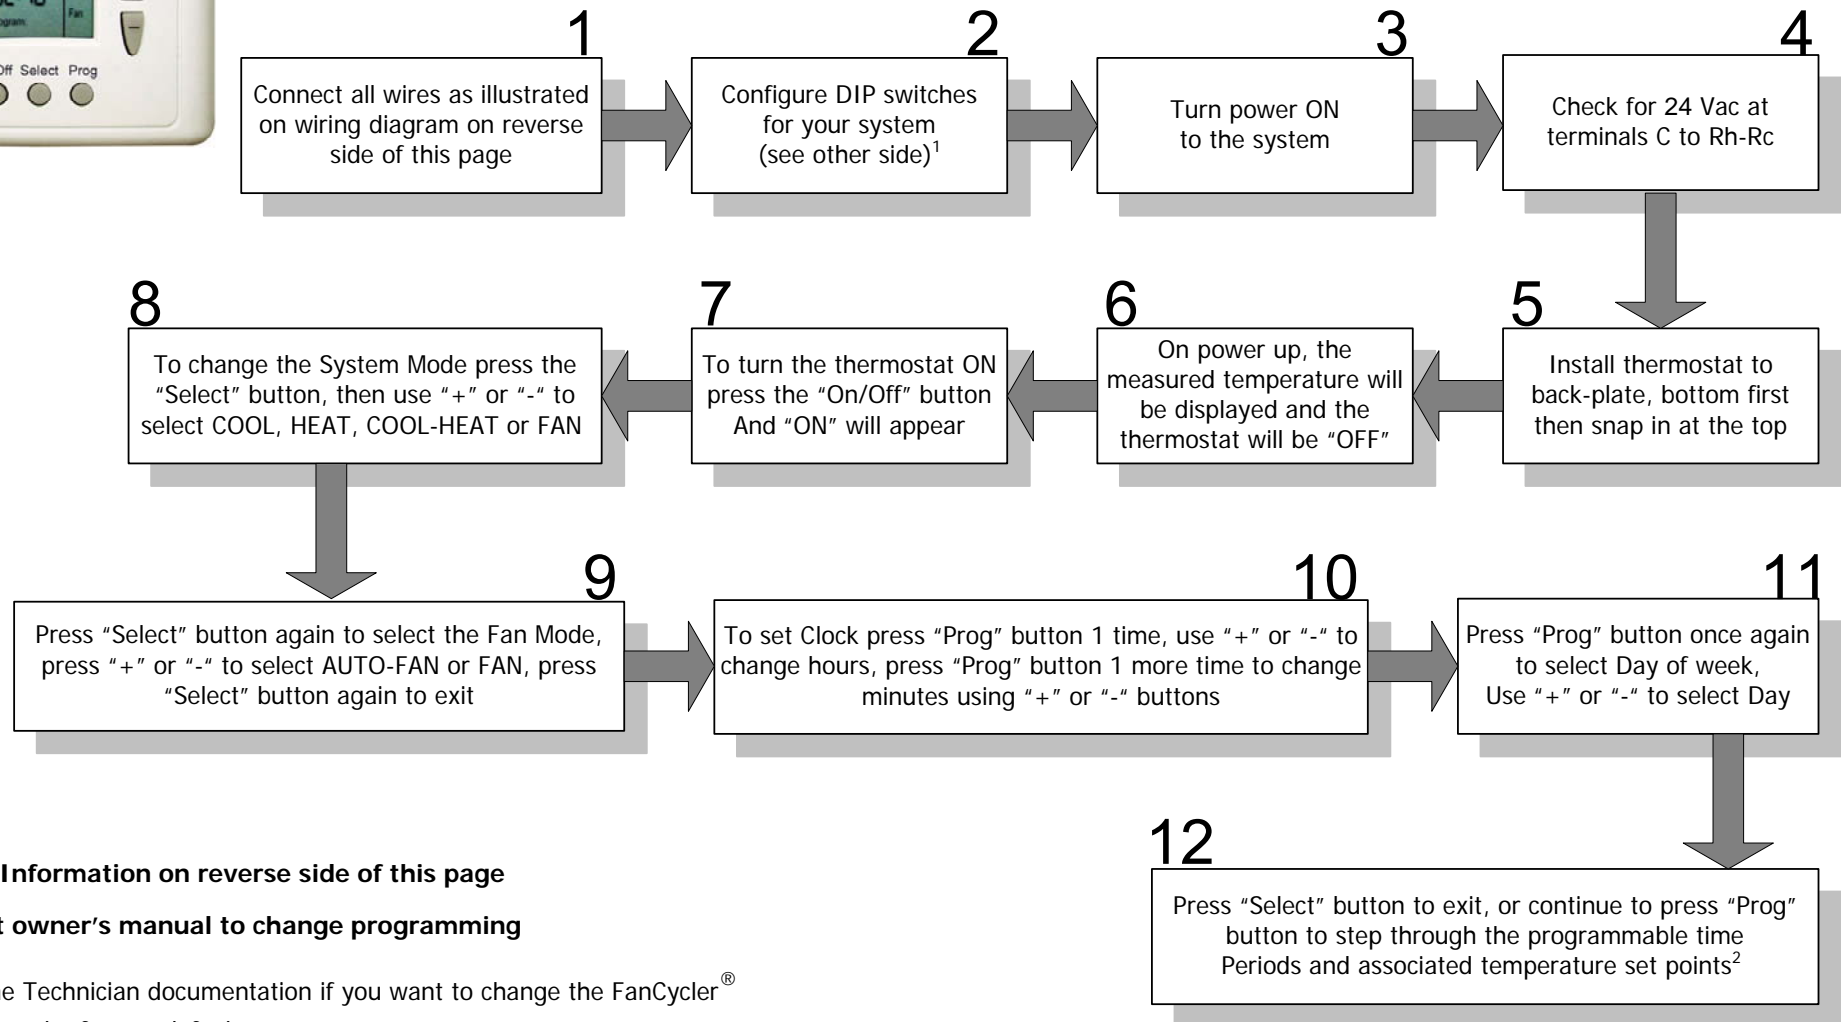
Off Select Prog

1

Connect all wires as illustrated on wiring diagram on reverse side of this page

2

Configure DIP switches for your system (see other side)$^1$

3

Turn power ON to the system

4

Check for 24 Vac at terminals C to Rh-Rc

5

Install thermostat to back-plate, bottom first then snap in at the top

6

On power up, the measured temperature will be displayed and the thermostat will be “OFF”

7

To turn the thermostat ON press the “On/Off” button And “ON” will appear

8

To change the System Mode press the “Select” button, then use “+” or “-“ to select COOL, HEAT, COOL-HEAT or FAN

9

Press “Select” button again to select the Fan Mode, press “+” or “-“ to select AUTO-FAN or FAN, press “Select” button again to exit

10

To set Clock press “Prog” button 1 time, use “+” or “-“ to change hours, press “Prog” button 1 more time to change minutes using “+” or “-“ buttons

11

Press “Prog” button once again to select Day of week, Use “+” or “-“ to select Day

12

Press “Select” button to exit, or continue to press “Prog” button to step through the programmable time Periods and associated temperature set points$^2$

Information on reverse side of this page

t owner’s manual to change programming

e Technician documentation if you want to change the FanCycler$^®$